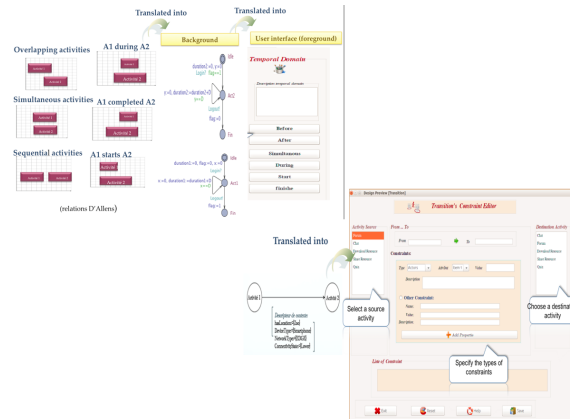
Translated into

Translated into

Background

User interface (foreground)

Overlapping activities

A1 during A2

Activité 1

Activité 2

Simultaneous activities

A1 completed A2

Sequential activities

A1 starts A2

(relations D'Allens)

Temporal Domain

Before

After

Simultaneous

During

Start

Finishe

Translated into

Activité 1

Activité 2

Select a source activity

Transition's Constraint Editor

From ... To

From

To

Constraints

Other Constraint

Add Property

Choose a destination activity

Specify the types of constraints

List of Constraints

Exit

Reset

Help

Save